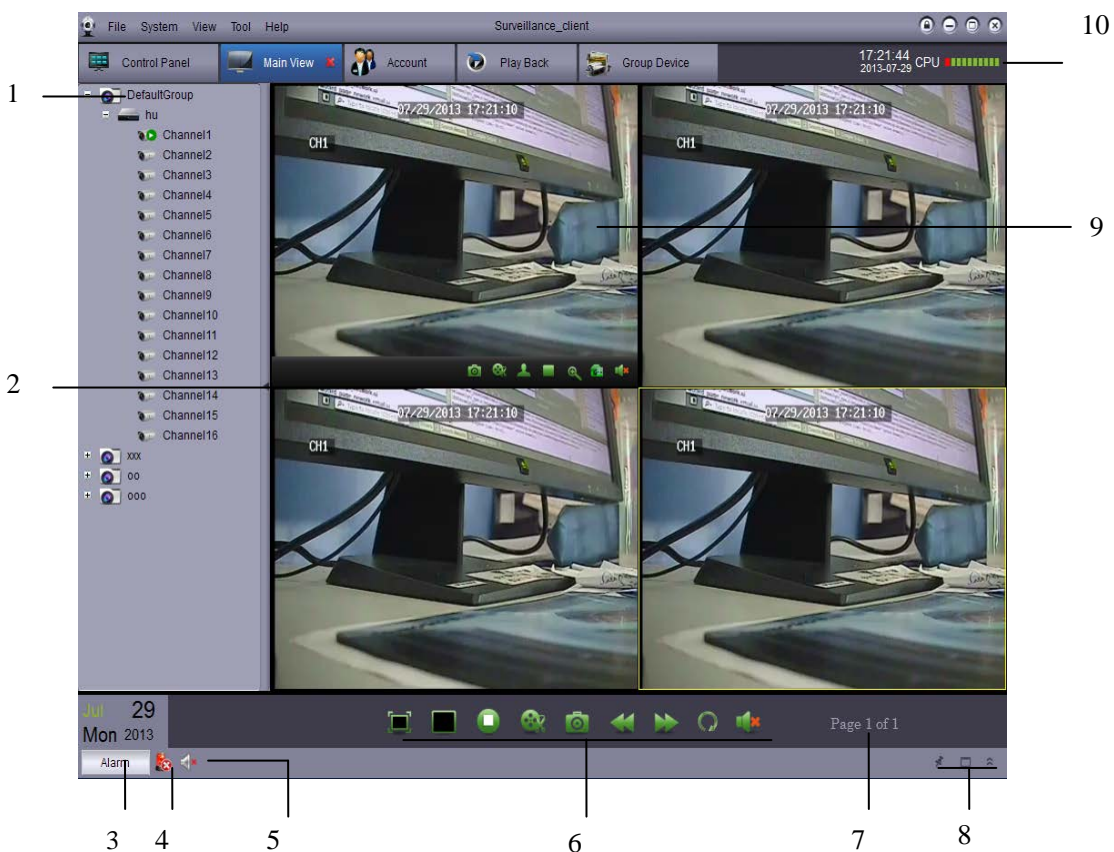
File System View Tool Help

Surveillance_client

10

Control Panel

Main View

Account

Play Back

Group Device

17:21:44
2013-07-29 CPU

1

DefaultGroup

hu

Channel1
Channel2
Channel3
Channel4
Channel5
Channel6
Channel7
Channel8
Channel9
Channel10
Channel11
Channel12
Channel13
Channel14
Channel15
Channel16

xxx
oo
ooo

2

07/29/2013 17:21:10
CH1

07/29/2013 17:21:10
CH1

9

07/29/2013 17:21:10
CH1

07/29/2013 17:21:10
CH1

Jul 29
Mon 2013

Page 1 of 1

Alarm

3 4 5 6 7 8